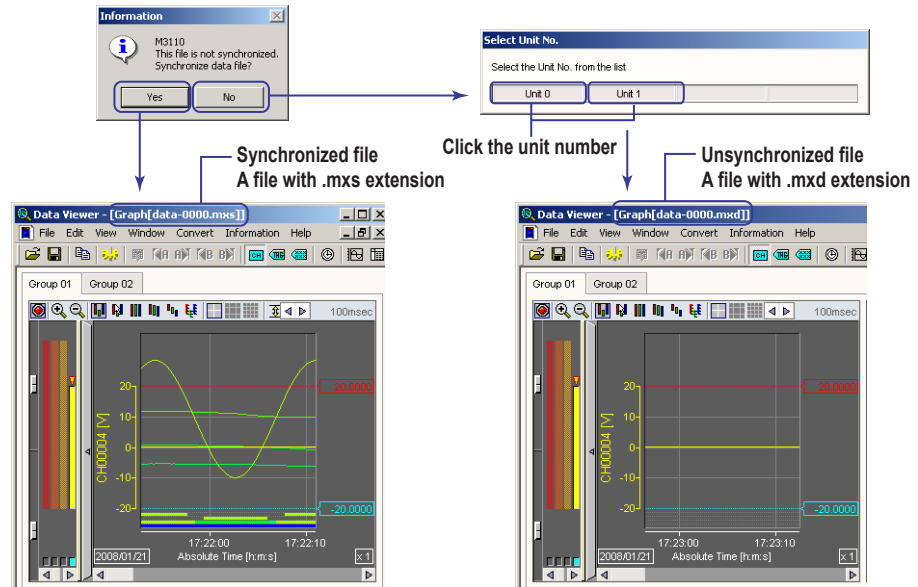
Information

M3110
This file is not synchronized.
Synchronize data file?

Yes | No

Select Unit No.

Select the Unit No. from the list

Unit 0 | Unit 1

Click the unit number

Synchronized file
A file with .mxs extension

Unsynchronized file
A file with .mxd extension

Data Viewer - [Graph[data-0000.mxs]]

File Edit View Window Convert Information Help

Group 01 | Group 02

100msec

20
10
0
-10
-20

CH0004 [V]

20.0000
-20.0000

17:22:00
17:22:10

2008/01/21
Absolute Time [h:m:s]
x 1

Data Viewer - [Graph[data-0000.mxd]]

File Edit View Window Convert Information Help

Group 01 | Group 02

100msec

20
10
0
-10
-20

CH0004 [V]

20.0000
-20.0000

17:23:00
17:23:10

2008/01/21
Absolute Time [h:m:s]
x 1